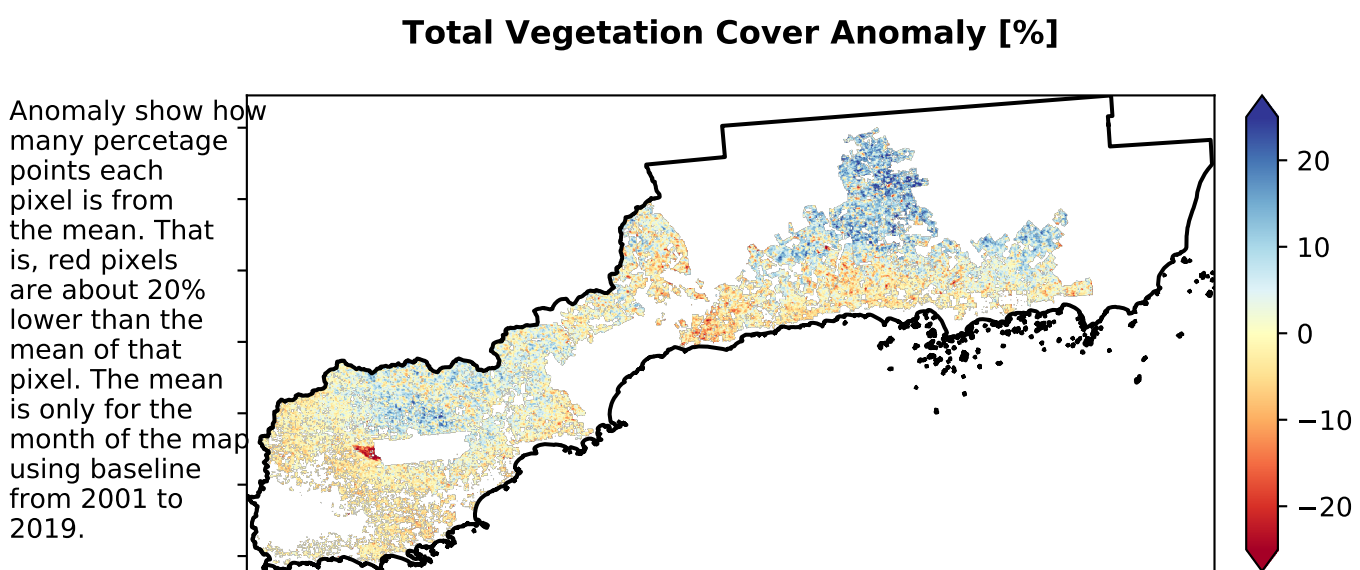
Total Vegetation Cover Anomaly [%]

Anomaly show how many percetage points each pixel is from the mean. That is, red pixels are about 20% lower than the mean of that pixel. The mean is only for the month of the map using baseline from 2001 to 2019.

20
10
0
−10
−20